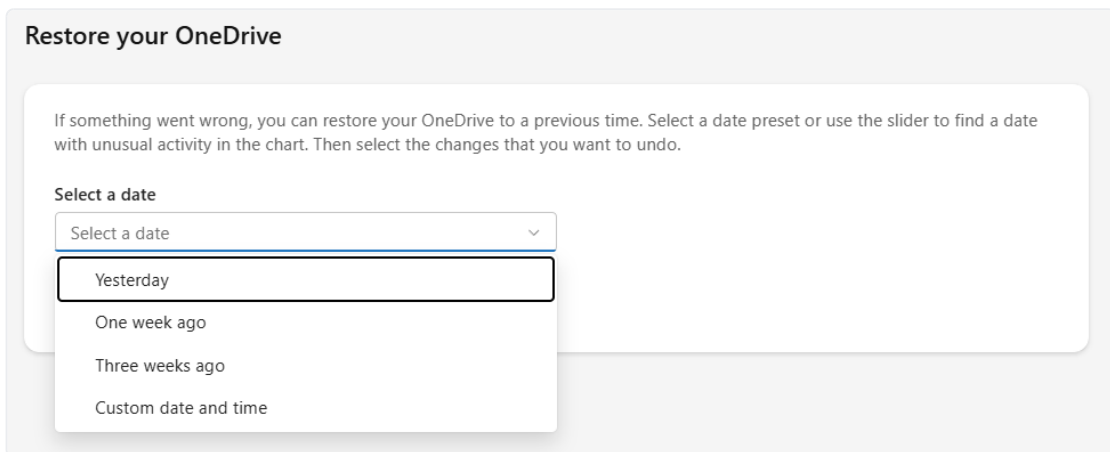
Restore your OneDrive

If something went wrong, you can restore your OneDrive to a previous time. Select a date preset or use the slider to find a date with unusual activity in the chart. Then select the changes that you want to undo.

Select a date

Select a date

Yesterday

One week ago

Three weeks ago

Custom date and time